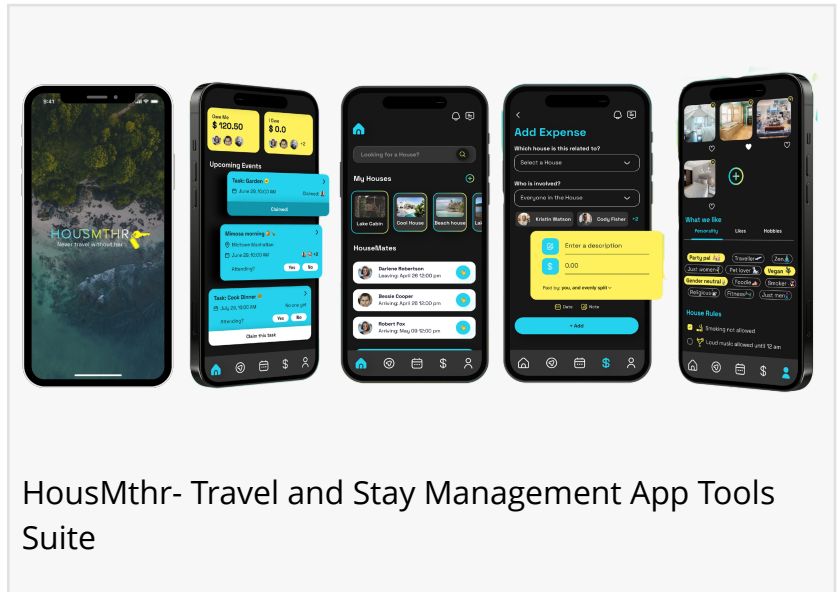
9:41

HOUSMTHR
Never travel without her

Owe Me
$ 120.50

I Owe
$ 0.0

Upcoming Events

Task: Garden
June 29, 10:00 AM
Claimed

Claimed

Mimosa morning
Midtown Manhattan
June 29, 10:00 AM
Attending?
Yes No

Task: Cook Dinner
July 29, 10:00 AM
No one yet
Attending?
Yes No
Claim this task

Looking for a House?

My Houses
Lake Cabin
Cool House
Beach house
La

HouseMates
Darlene Robertson
Leaving: April 28 12:00 pm
Bessie Cooper
Arriving: April 28 12:00 pm
Robert Fox
Arriving: May 09 12:00 pm

Add Expense
Which house is this related to?
Select a House
Who is involved?
Everyone in the House
Kristin Watson
Cody Fisher
+2
Enter a description
0.00
Paid by: you, and evenly split
Date
Note
+ Add

What we like
Personality
Likes
Hobbies
Party gal
Traveller
Zen
Just women
Pet lover
Vegan
Gender neutral
Foodie
Smoker
Religious
Fitness
Just men

House Rules
Smoking not allowed
Loud music allowed until 12 am

HousMthr- Travel and Stay Management App Tools Suite